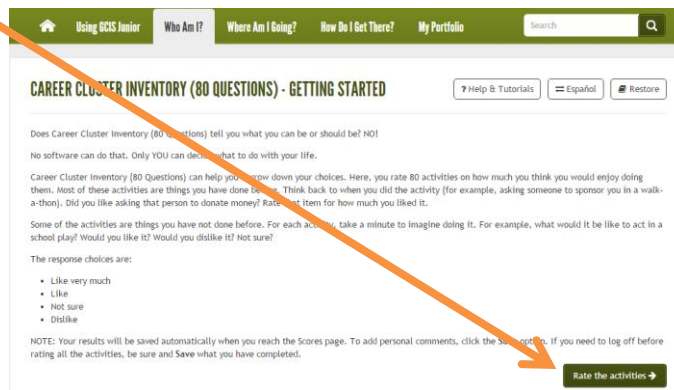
Using GCIS Junior | Who Am I? | Where Am I Going? | How Do I Get There? | My Portfolio | Search

CAREER CLUSTER INVENTORY (80 QUESTIONS) - GETTING STARTED

? Help & Tutorials | Español | Restore

Does Career Cluster Inventory (80 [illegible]stions) tell you what you can be or should be? NO!

No software can do that. Only YOU can deci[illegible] what to do with your life.

Career Cluster Inventory (80 Questions) can help yo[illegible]rrow down your choices. Here, you rate 80 activities on how much you think you would enjoy doing them. Most of these activities are things you have done be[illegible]e. Think back to when you did the activity (for example, asking someone to sponsor you in a walk-a-thon). Did you like asking that person to donate money? Rate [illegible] item for how much you liked it.

Some of the activities are things you have not done before. For each act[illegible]y, take a minute to imagine doing it. For example, what would it be like to act in a school play? Would you like it? Would you dislike it? Not sure?

The response choices are:

- Like very much
- Like
- Not sure
- Dislike

NOTE: Your results will be saved automatically when you reach the Scores page. To add personal comments, click the S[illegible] op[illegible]n. If you need to log off before rating all the activities, be sure and Save what you have completed.

Rate the activities →